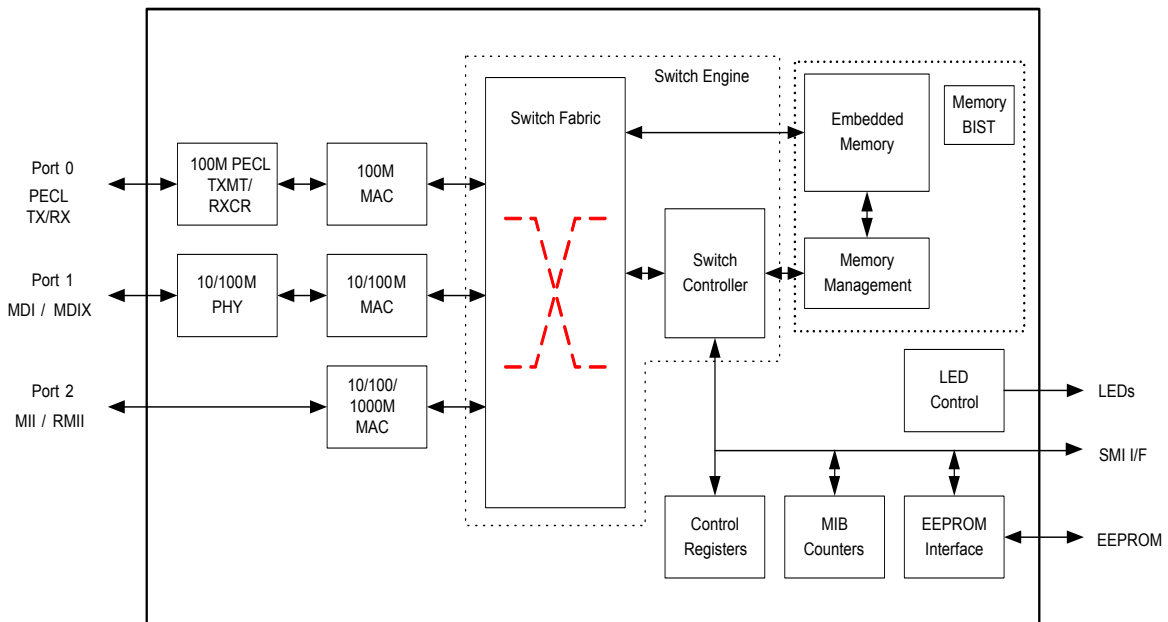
Port 0
PECL
TX/RX

100M PECL
TXMT/
RXCR

100M
MAC

Port 1
MDI / MDIX

10/100M
PHY

10/100M
MAC

Port 2
MII / RMII

10/100/
1000M
MAC

Switch Engine

Switch Fabric

Switch
Controller

Embedded
Memory

Memory
BIST

Memory
Management

LED
Control

LEDs

SMI I/F

Control
Registers

MIB
Counters

EEPROM
Interface

EEPROM